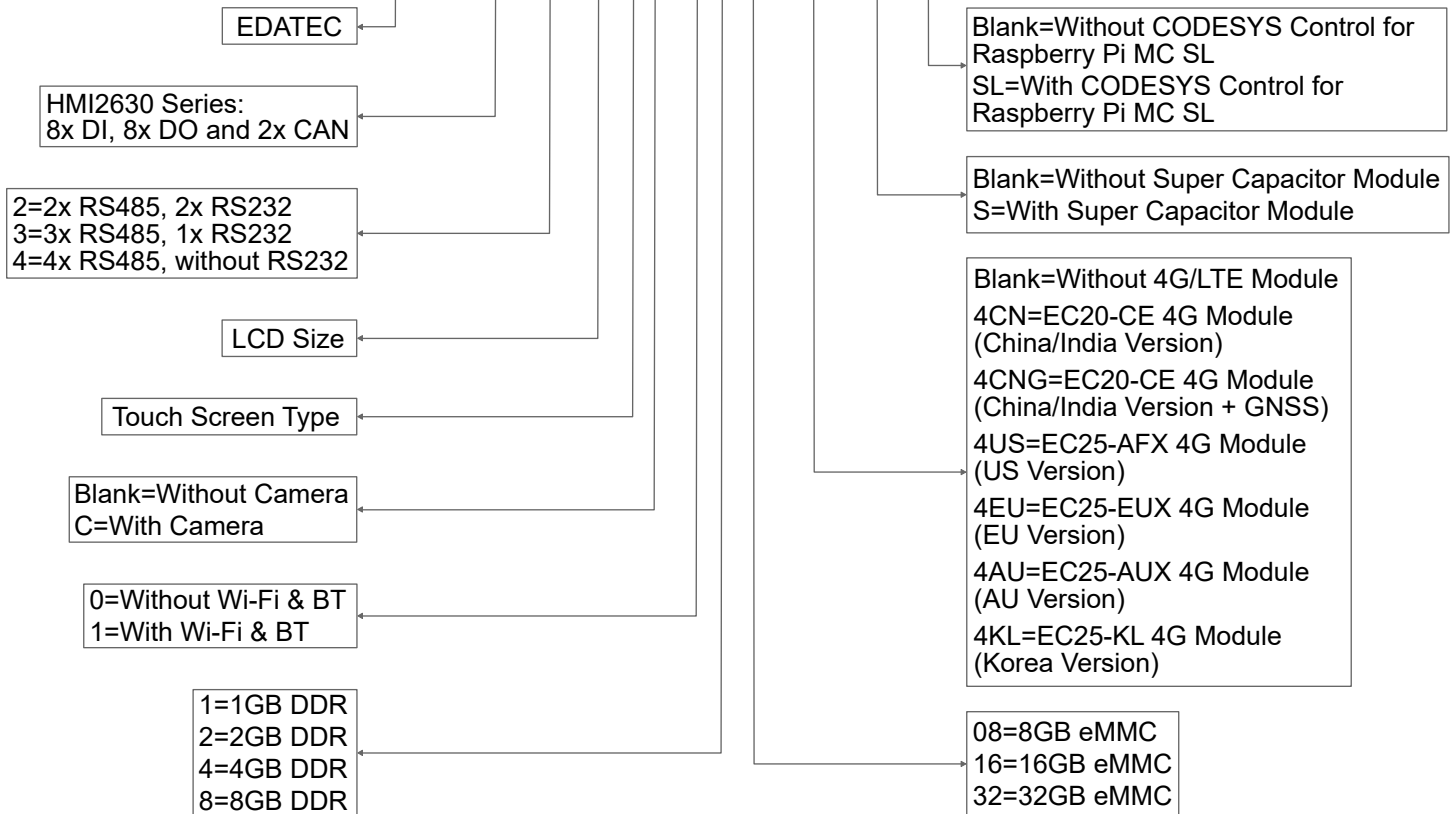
EDATEC

HMI2630 Series:
8x DI, 8x DO and 2x CAN

2=2x RS485, 2x RS232
3=3x RS485, 1x RS232
4=4x RS485, without RS232

LCD Size

Touch Screen Type

Blank=Without Camera
C=With Camera

0=Without Wi-Fi & BT
1=With Wi-Fi & BT

1=1GB DDR
2=2GB DDR
4=4GB DDR
8=8GB DDR

Blank=Without CODESYS Control for Raspberry Pi MC SL
SL=With CODESYS Control for Raspberry Pi MC SL

Blank=Without Super Capacitor Module
S=With Super Capacitor Module

Blank=Without 4G/LTE Module
4CN=EC20-CE 4G Module (China/India Version)
4CNG=EC20-CE 4G Module (China/India Version + GNSS)
4US=EC25-AFX 4G Module (US Version)
4EU=EC25-EUX 4G Module (EU Version)
4AU=EC25-AUX 4G Module (AU Version)
4KL=EC25-KL 4G Module (Korea Version)

08=8GB eMMC
16=16GB eMMC
32=32GB eMMC